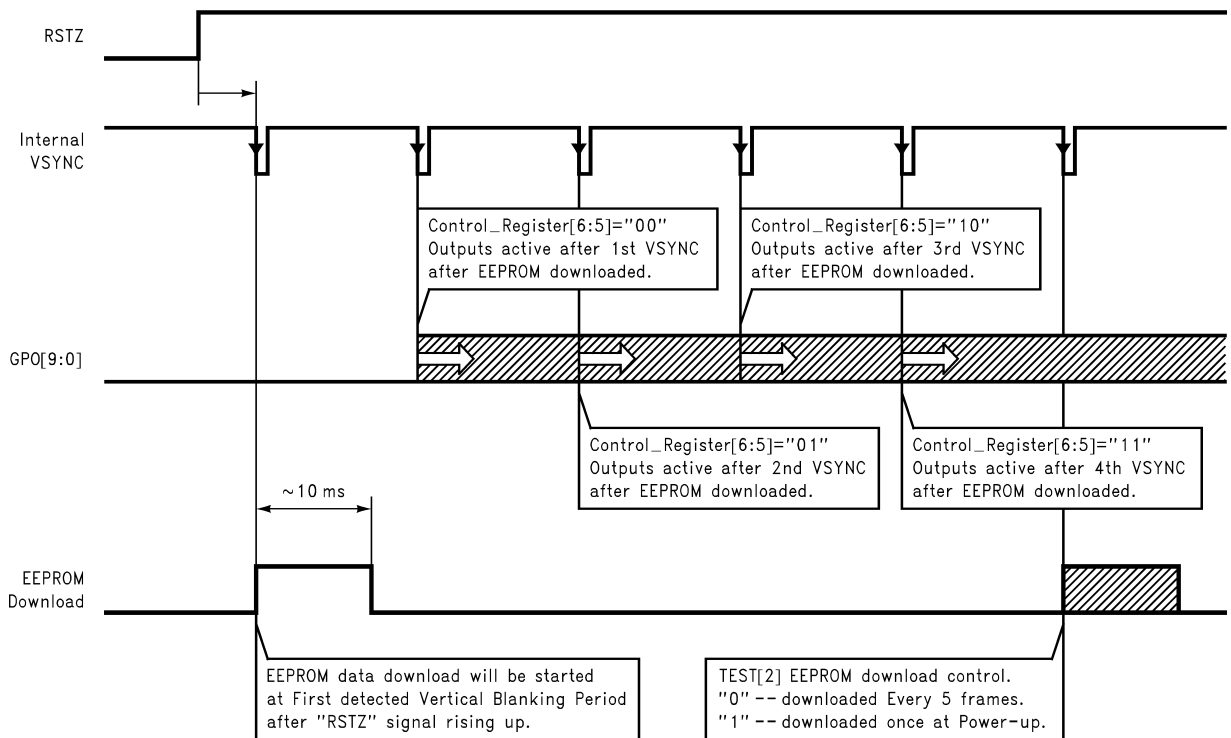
RSTZ

Internal VSYNC

Control_Register[6:5]="00"
Outputs active after 1st VSYNC after EEPROM downloaded.

Control_Register[6:5]="10"
Outputs active after 3rd VSYNC after EEPROM downloaded.

GPO[9:0]

Control_Register[6:5]="01"
Outputs active after 2nd VSYNC after EEPROM downloaded.

Control_Register[6:5]="11"
Outputs active after 4th VSYNC after EEPROM downloaded.

~10 ms

EEPROM Download

EEPROM data download will be started at First detected Vertical Blanking Period after "RSTZ" signal rising up.

TEST[2] EEPROM download control.
"0" -- downloaded Every 5 frames.
"1" -- downloaded once at Power-up.